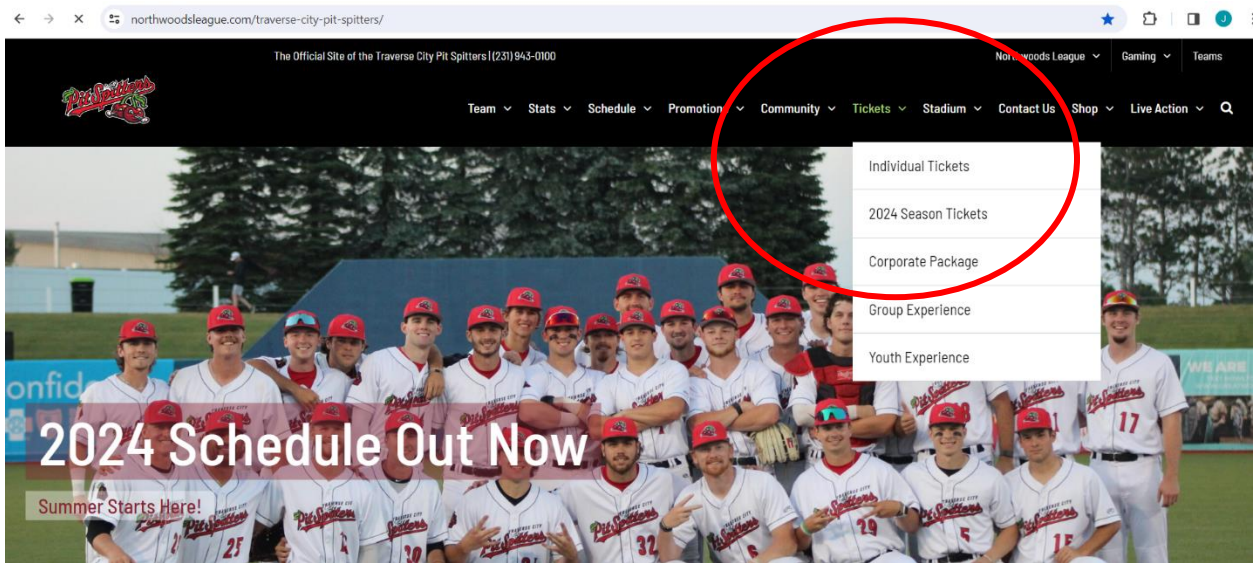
northwoodsleague.com/traverse-city-pit-spitters/

The Official Site of the Traverse City Pit Spitters | (231) 943-0100

Northwoods League Gaming Teams

Pit Spitters

Team Stats Schedule Promotions Community Tickets Stadium Contact Us Shop Live Action

Individual Tickets

2024 Season Tickets

Corporate Package

Group Experience

Youth Experience

2024 Schedule Out Now

Summer Starts Here!